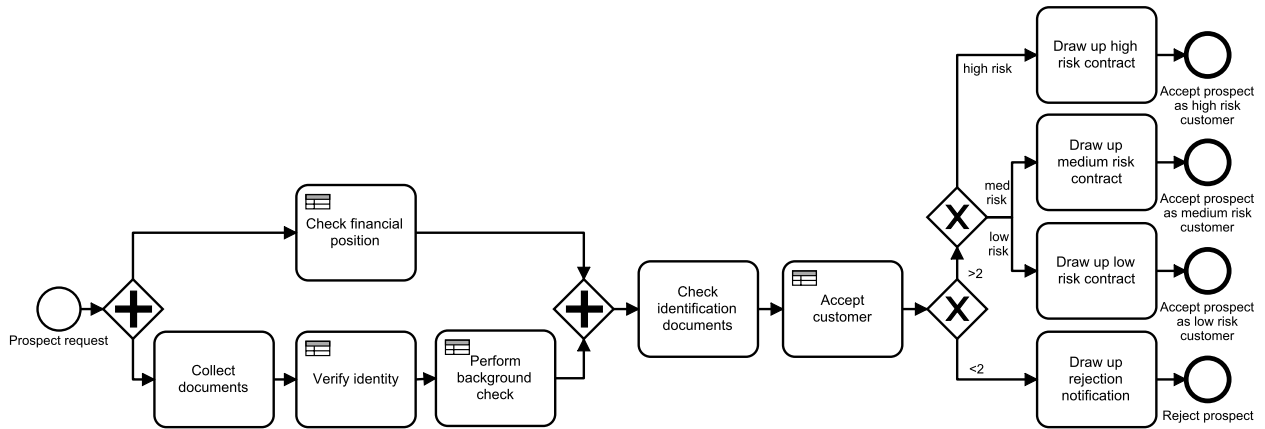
Prospect request

Check financial position

Collect documents

Verify identity

Perform background check

Check identification documents

Accept customer

>2

<2

high risk

med risk

low risk

Draw up high risk contract

Draw up medium risk contract

Draw up low risk contract

Draw up rejection notification

Accept prospect as high risk customer

Accept prospect as medium risk customer

Accept prospect as low risk customer

Reject prospect